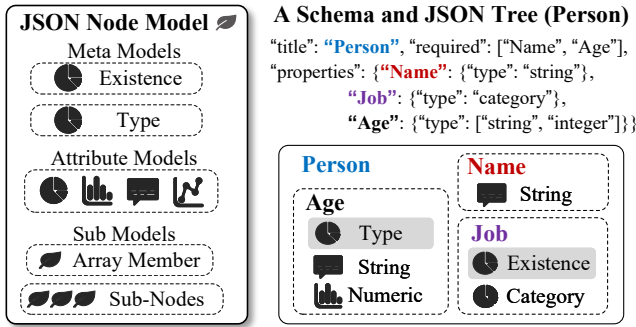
JSON Node Model

Meta Models

Existence

Type

Attribute Models

Sub Models

Array Member

Sub-Nodes

A Schema and JSON Tree (Person)

"title": "Person", "required": ["Name", "Age"], "properties": {"Name": {"type": "string"}, "Job": {"type": "category"}, "Age": {"type": ["string", "integer"]}}

Person

Age

Type

String

Numeric

Name

String

Job

Existence

Category